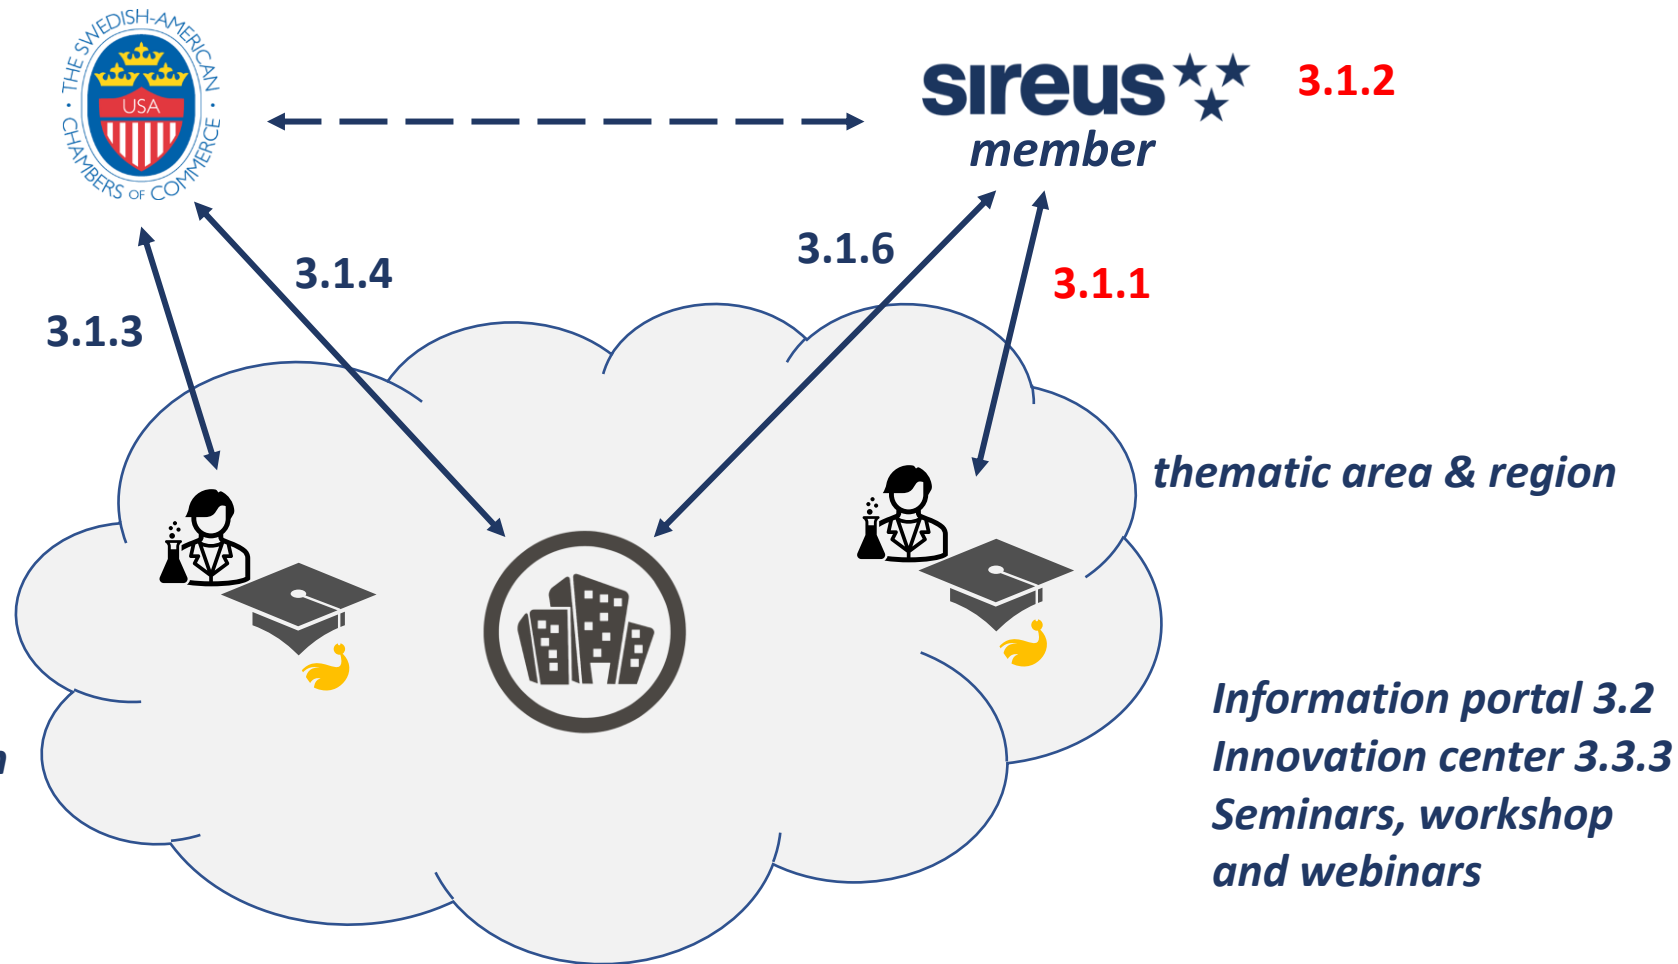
THE SWEDISH-AMERICAN CHAMBERS OF COMMERCE

USA

sireus

member

3.1.2

3.1.4

3.1.6

3.1.1

3.1.3

thematic area & region

Information portal 3.2
Innovation center 3.3.3
Seminars, workshop and webinars